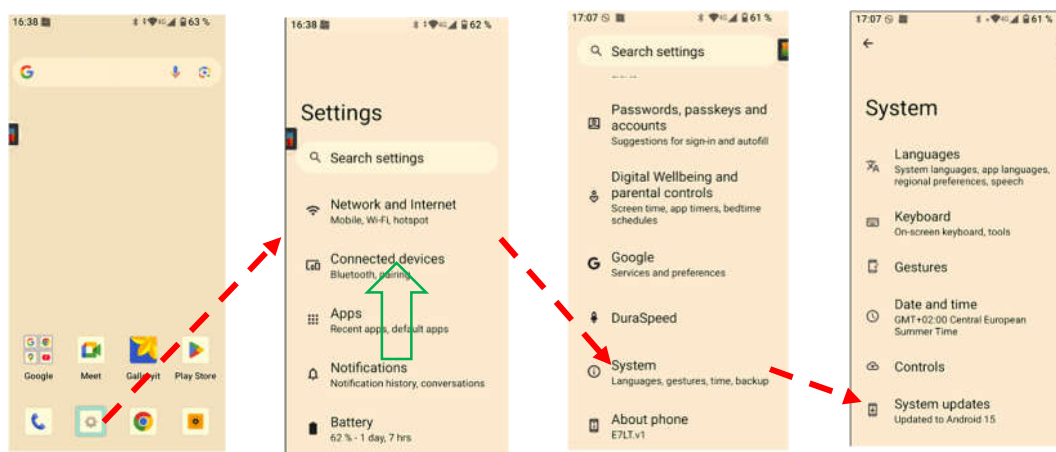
16:38 63 %

Google Meet Gallery Play Store

16:38 62 %

Settings

Search settings

Network and Internet
Mobile, Wi-Fi, hotspot

Connected devices
Bluetooth, pairing

Apps
Recent apps, default apps

Notifications
Notification history, conversations

Battery
62 % - 1 day, 7 hrs

17:07 61 %

Search settings

Passwords, passkeys and accounts
Suggestions for sign-in and autofill

Digital Wellbeing and parental controls
Screen time, app timers, bedtime schedules

Google
Services and preferences

DuraSpeed

System
Languages, gestures, time, backup

About phone
E7LT.v1

17:07 61 %

System

Languages
System languages, app languages, regional preferences, speech

Keyboard
On-screen keyboard, tools

Gestures

Date and time
GMT+02:00 Central European Summer Time

Controls

System updates
Updated to Android 15